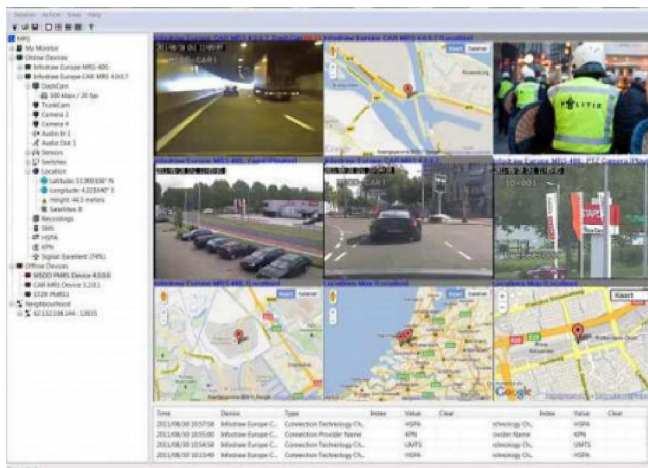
Session Action View Help

MRS
My Monitor
Online Devices
Infodrow Europe MRS-400
Infodrow Europe CAR MRS 4.0.0.7
DashCam
300 Kbps / 20 fps
TrunkCam
Camera 3
Camera 4
Audio In 1
Audio Out 1
Sensors
Switches
Location
Latitude: 51.900100° N
Longitude: 4.221640° E
Height: 44.3 meters
Satellites: 8
Recordings
SMS
HSPA
KPN
Signal: Excellent (74%)
Offline Devices
Neighbourhood

Infodrow Europe CAR MRS 4.0.0.7 - DashCam
Infodrow Europe CAR MRS 4.0.0.7 (Location)
Infodrow Europe MRS-400 - Cam (Preview)
Infodrow Europe CAR MRS 4.0.0.7
Infodrow Europe MRS-400 - PTZ Camera (Preview)
Kaart
Satellite
POLITIE
CAR1
Location Map (Location)
Kaart

| Time | Device | Type | Index | Value | Clear | Index | Value | Clear |
|---|---|---|---|---|---|---|---|---|
| 2011/08/30 10:57:58 | Infodrow Europe C... | Connection Technology Ch... | | HSPA | | | HSPA | |
| 2011/08/30 10:55:00 | Infodrow Europe C... | Connection Provider Name | | KPN | | | KPN | |
| 2011/08/30 10:54:58 | Infodrow Europe C... | Connection Technology Ch... | | UMTS | | | UMTS | |
| 2011/08/30 10:53:49 | Infodrow Europe C... | Connection Technology Ch... | | HSPA | | | HSPA | |